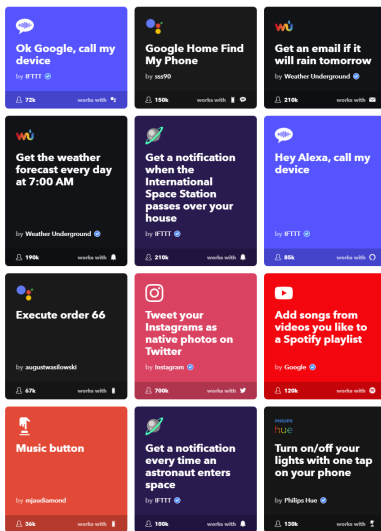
Ok Google, call my device

by IFTTT

72k works with

Google Home Find My Phone

by sss90

150k works with

wu

Get an email if it will rain tomorrow

by Weather Underground

210k works with

wu

Get the weather forecast every day at 7:00 AM

by Weather Underground

190k works with

Get a notification when the International Space Station passes over your house

by IFTTT

210k works with

Hey Alexa, call my device

by IFTTT

85k works with

Execute order 66

by augustwasilowski

67k works with

Tweet your Instagrams as native photos on Twitter

by Instagram

790k works with

Add songs from videos you like to a Spotify playlist

by Google

120k works with

Music button

by mjaudiamond

36k works with

Get a notification every time an astronaut enters space

by IFTTT

100k works with

PHILIPS hue

Turn on/off your lights with one tap on your phone

by Philips Hue

130k works with